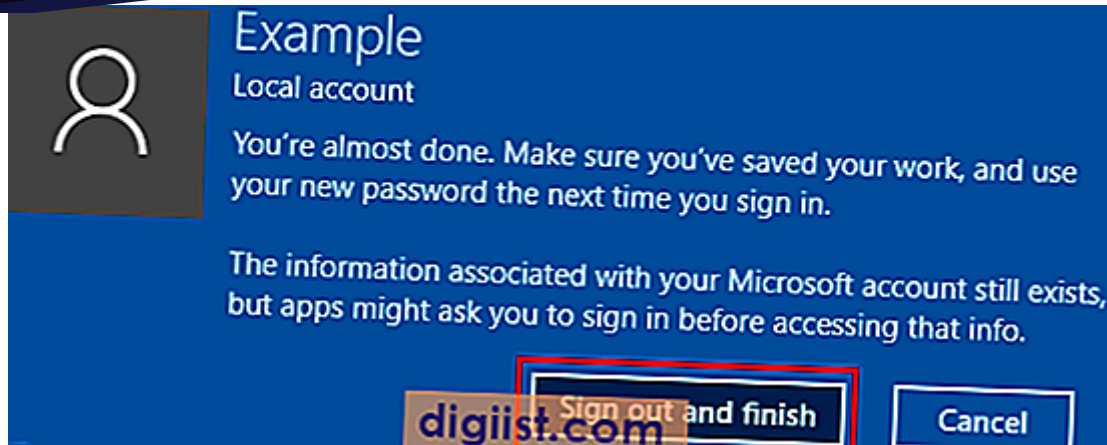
Example

Local account

You're almost done. Make sure you've saved your work, and use your new password the next time you sign in.

The information associated with your Microsoft account still exists, but apps might ask you to sign in before accessing that info.

Sign out and finish

Cancel

digiist.com